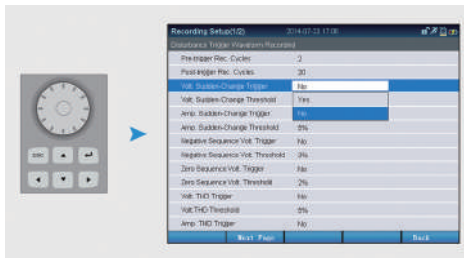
Recording Setup(1/2) 2014-07-23 17:06

Disturbance Trigger Waveform Recorded

| | |
|---|---|
| Pre-trigger Rec. Cycles | 2 |
| Post-trigger Rec. Cycles | 30 |
| Volt. Sudden-Change Trigger | No |
| Volt. Sudden-Change Threshold | Yes |
| Amp. Sudden-Change Trigger | No |
| Amp. Sudden-Change Threshold | 5% |
| Negative Sequence Volt. Trigger | No |
| Negative Sequence Volt. Threshold | 3% |
| Zero Sequence Volt. Trigger | No |
| Zero Sequence Volt. Threshold | 2% |
| Volt. THD Trigger | No |
| Volt. THD Threshold | 5% |
| Amp. THD Trigger | No |

Next Page Back

ESC